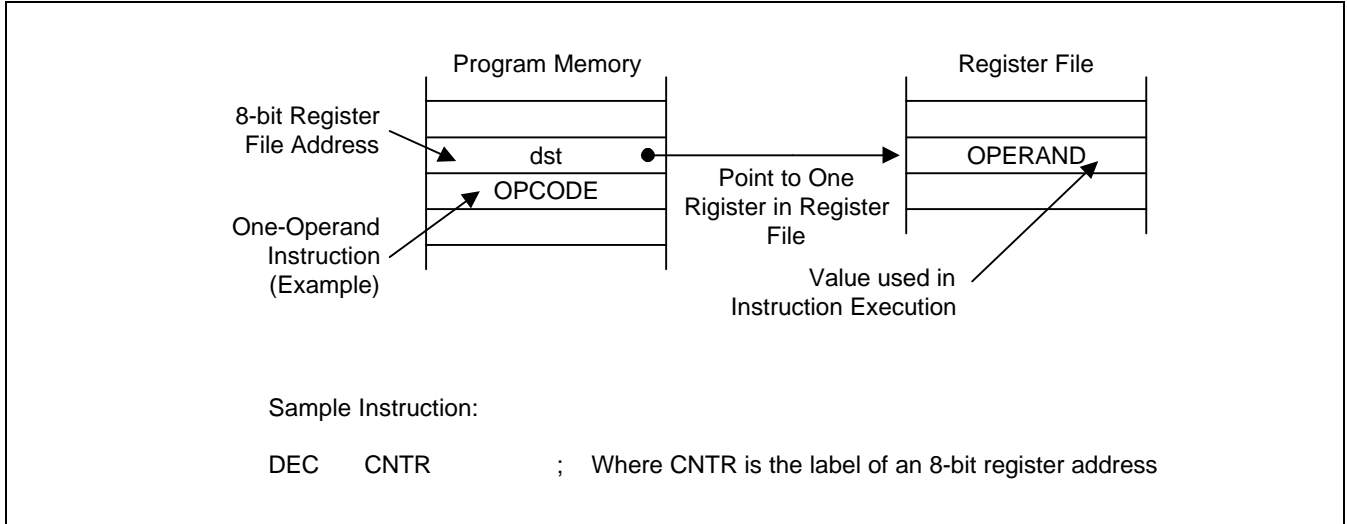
Program Memory

Register File

8-bit Register File Address

dst

OPERAND

Point to One Rigister in Register File

OPCODE

One-Operand Instruction (Example)

Value used in Instruction Execution

Sample Instruction:

DEC CNTR ; Where CNTR is the label of an 8-bit register address